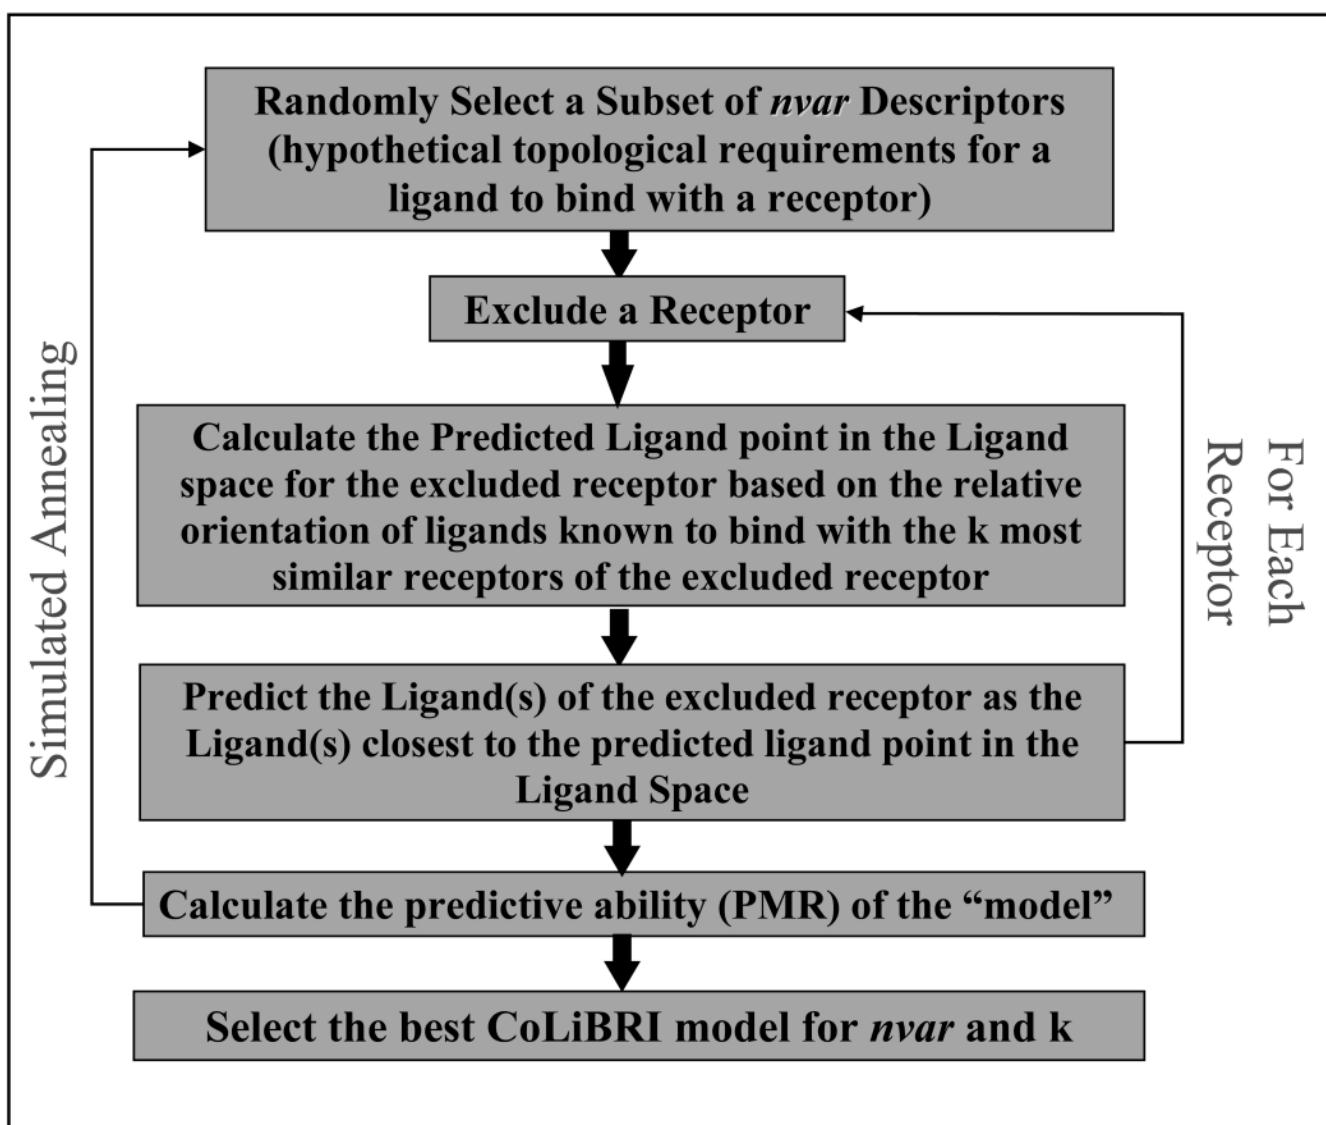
Randomly Select a Subset of *nvar* Descriptors (hypothetical topological requirements for a ligand to bind with a receptor)

Exclude a Receptor

Calculate the Predicted Ligand point in the Ligand space for the excluded receptor based on the relative orientation of ligands known to bind with the k most similar receptors of the excluded receptor

Predict the Ligand(s) of the excluded receptor as the Ligand(s) closest to the predicted ligand point in the Ligand Space

Calculate the predictive ability (PMR) of the "model"

Select the best CoLiBRI model for *nvar* and k

Simulated Annealing

For Each Receptor